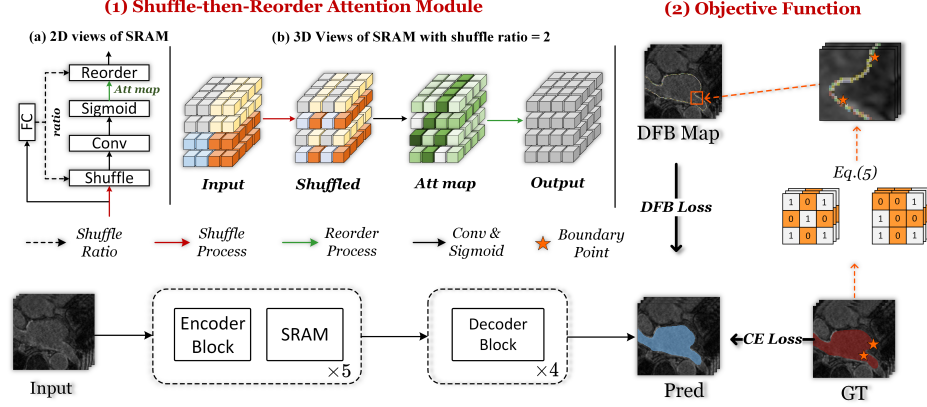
(1) Shuffle-then-Reorder Attention Module

(2) Objective Function

(a) 2D views of SRAM

(b) 3D Views of SRAM with shuffle ratio = 2

Reorder

Att map

Sigmoid

ratio

FC

Conv

Shuffle

Input

Shuffled

Att map

Output

DFB Map

Eq.(5)

DFB Loss

| 1 | 0 | 1 |
|---|---|---|
| 0 | 1 | 0 |
| 1 | 0 | 1 |

| 0 | 0 | 1 |
|---|---|---|
| 1 | 0 | 0 |
| 1 | 0 | 0 |

Shuffle Ratio

Shuffle Process

Reorder Process

Conv & Sigmoid

Boundary Point

Input

Encoder Block

SRAM

$\times 5$

Decoder Block

$\times 4$

Pred

CE Loss

GT